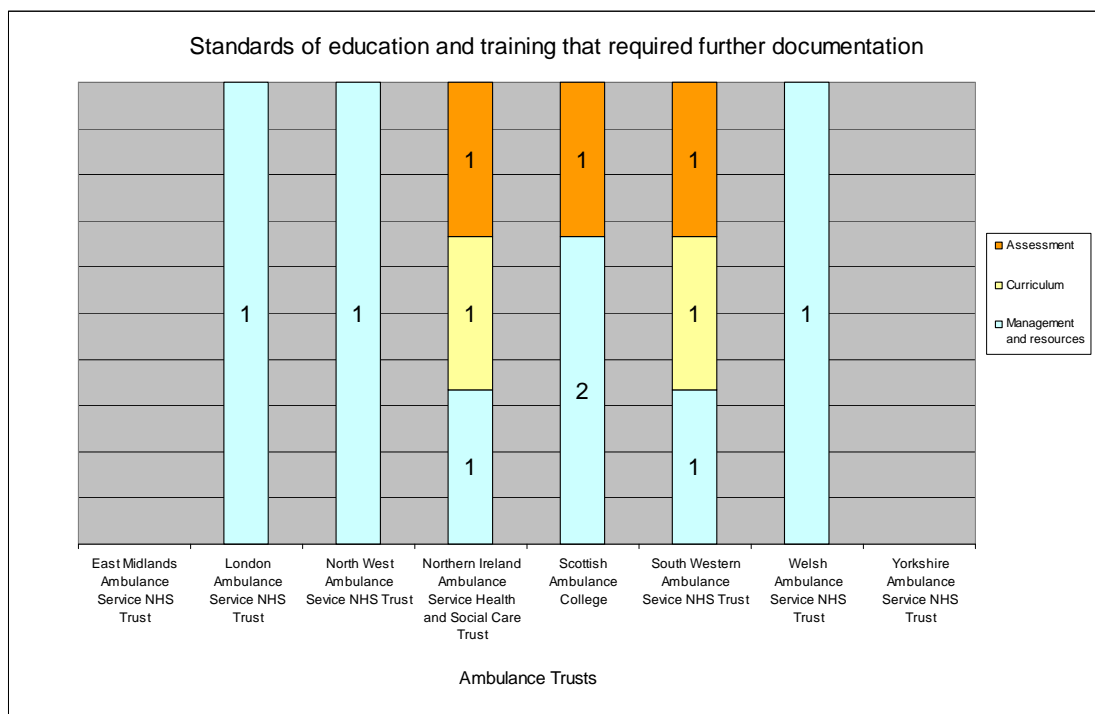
Standards of education and training that required further documentation

1

1

1
1
1

1
2

1
1
1

1

Assessment
Curriculum
Management and resources

East Midlands Ambulance Service NHS Trust

London Ambulance Service NHS Trust

North West Ambulance Sevice NHS Trust

Northern Ireland Ambulance Service Health and Social Care Trust

Scottish Ambulance College

South Western Ambulance Sevice NHS Trust

Welsh Ambulance Service NHS Trust

Yorkshire Ambulance Service NHS Trust

Ambulance Trusts